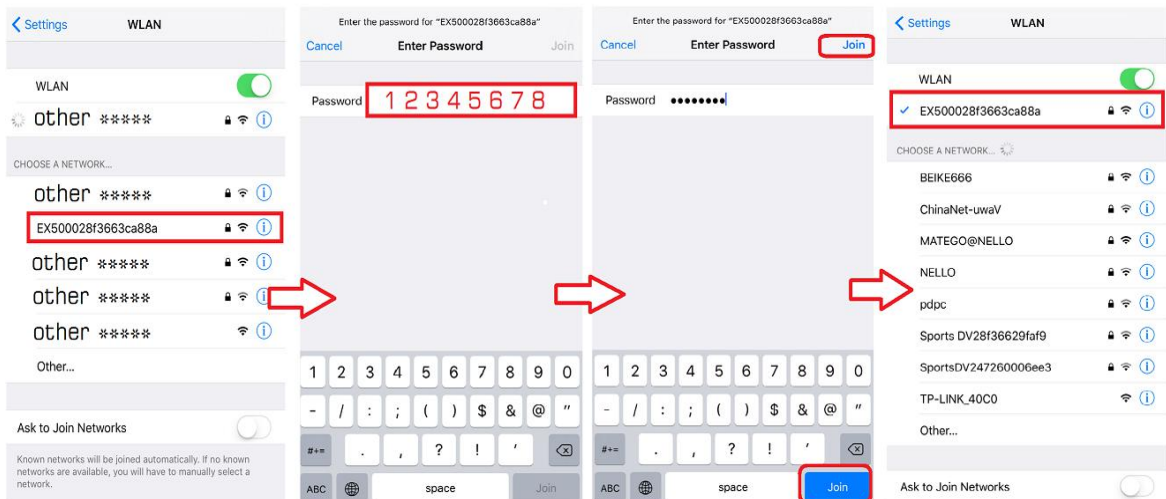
Settings WLAN

WLAN

other *****

CHOOSE A NETWORK...

other *****

EX500028f3663ca88a

other *****

other *****

other *****

Other...

Ask to Join Networks

Known networks will be joined automatically. If no known networks are available, you will have to manually select a network.

Enter the password for "EX500028f3663ca88a"

Cancel Enter Password Join

Password 12345678

1 2 3 4 5 6 7 8 9 0

- / : ; ( ) $ & @ "

#+= . , ? ! '

ABC space Join

Enter the password for "EX500028f3663ca88a"

Cancel Enter Password Join

Password ••••••••

1 2 3 4 5 6 7 8 9 0

- / : ; ( ) $ & @ "

#+= . , ? ! '

ABC space Join

Settings WLAN

WLAN

EX500028f3663ca88a

CHOOSE A NETWORK...

BEIKE666

ChinaNet-uwaV

MATEGO@NELLO

NELLO

pdpc

Sports DV28f36629faf9

SportsDV247260006ee3

TP-LINK_40C0

Other...

Ask to Join Networks